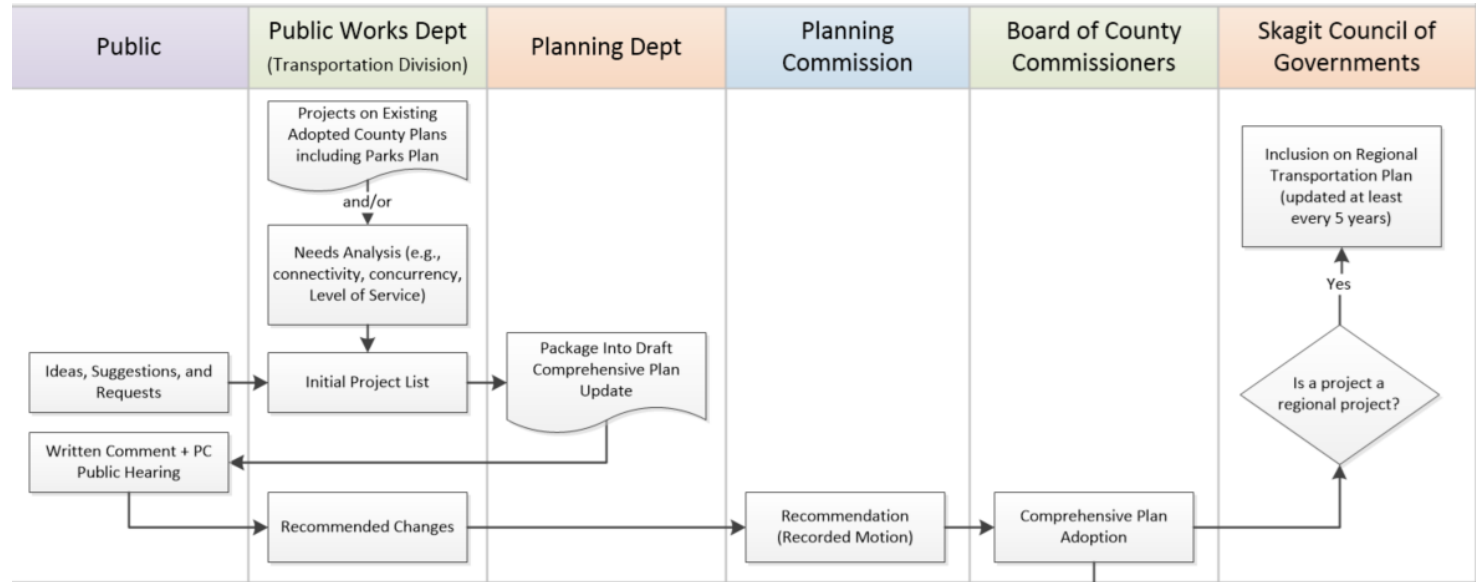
Public

Public Works Dept (Transportation Division)

Planning Dept

Planning Commission

Board of County Commissioners

Skagit Council of Governments

Projects on Existing Adopted County Plans including Parks Plan

and/or

Needs Analysis (e.g., connectivity, concurrency, Level of Service)

Ideas, Suggestions, and Requests

Initial Project List

Package Into Draft Comprehensive Plan Update

Written Comment + PC Public Hearing

Recommended Changes

Recommendation (Recorded Motion)

Comprehensive Plan Adoption

Is a project a regional project?

Yes

Inclusion on Regional Transportation Plan (updated at least every 5 years)